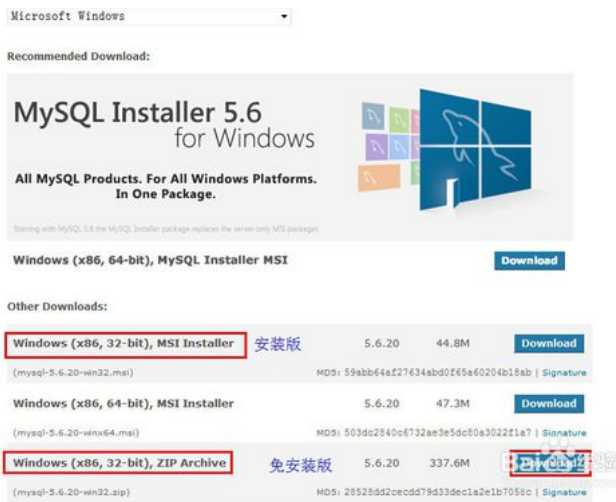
Microsoft Windows

Recommended Download:

MySQL Installer 5.6
for Windows

All MySQL Products. For All Windows Platforms.
In One Package.

Starting with MySQL 5.6 the MySQL Installer package replaces the server-only MSI packages.

Windows (x86, 64-bit), MySQL Installer MSI

Download

Other Downloads:

| Windows (x86, 32-bit), MSI Installer | 安装版 | 5.6.20 | 44.8M | Download |
|---|---|---|---|---|
| (mysql-5.6.20-win32.msi) | | MD5: 59abb64af27634abd0f65a60204b18ab | | Signature |
| Windows (x86, 64-bit), MSI Installer | | 5.6.20 | 47.3M | Download |
| (mysql-5.6.20-winx64.msi) | | MD5: 503dc2840c6732ae3e5dc80a3022f1a7 | | Signature |
| Windows (x86, 32-bit), ZIP Archive | 免安装版 | 5.6.20 | 337.6M | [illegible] |
| (mysql-5.6.20-win32.zip) | | MD5: 28528dd2cecdd79d33dec1a2e1b7058c | | Signature |